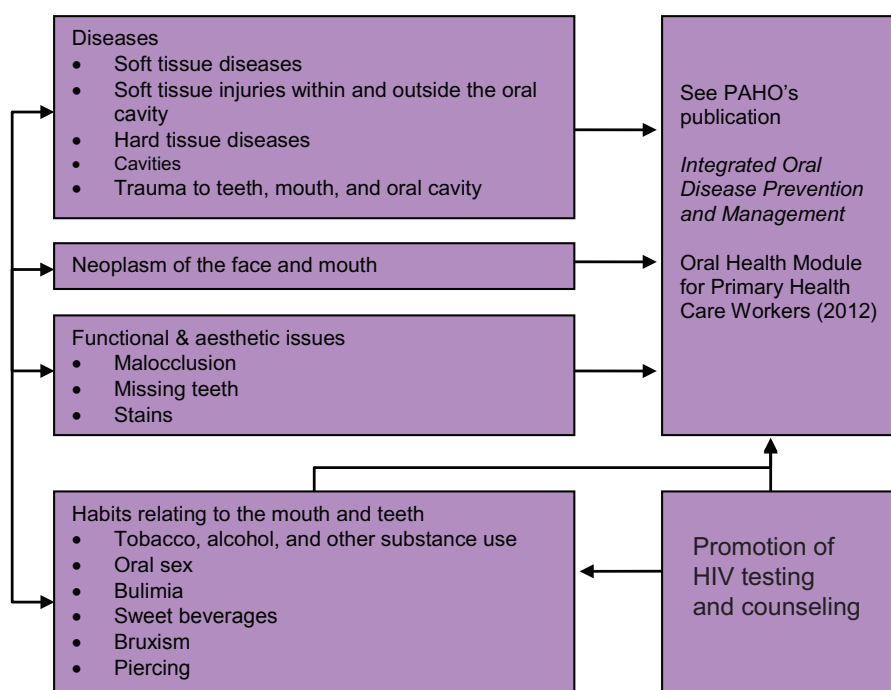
Diseases
- Soft tissue diseases
- Soft tissue injuries within and outside the oral cavity
- Hard tissue diseases
- Cavities
- Trauma to teeth, mouth, and oral cavity

Neoplasm of the face and mouth

Functional & aesthetic issues
- Malocclusion
- Missing teeth
- Stains

Habits relating to the mouth and teeth
- Tobacco, alcohol, and other substance use
- Oral sex
- Bulimia
- Sweet beverages
- Bruxism
- Piercing

See PAHO's publication

*Integrated Oral Disease Prevention and Management*

Oral Health Module for Primary Health Care Workers (2012)

Promotion of HIV testing and counseling